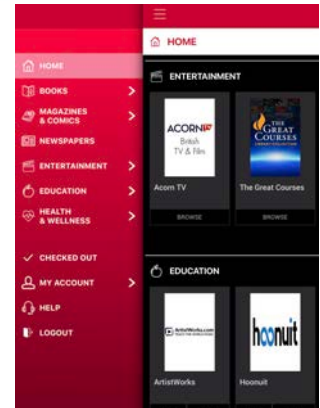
HOME
BOOKS
MAGAZINES & COMICS
NEWSPAPERS
ENTERTAINMENT
EDUCATION
HEALTH & WELLNESS
CHECKED OUT
MY ACCOUNT
HELP
LOGOUT

HOME

ENTERTAINMENT

ACORN TV
British TV & Film
Acorn TV
BROWSE

THE GREAT COURSES
The Great Courses
BROWSE

EDUCATION

ArtistWorks.com
ArtistWorks

hoonuit
Hoonuit